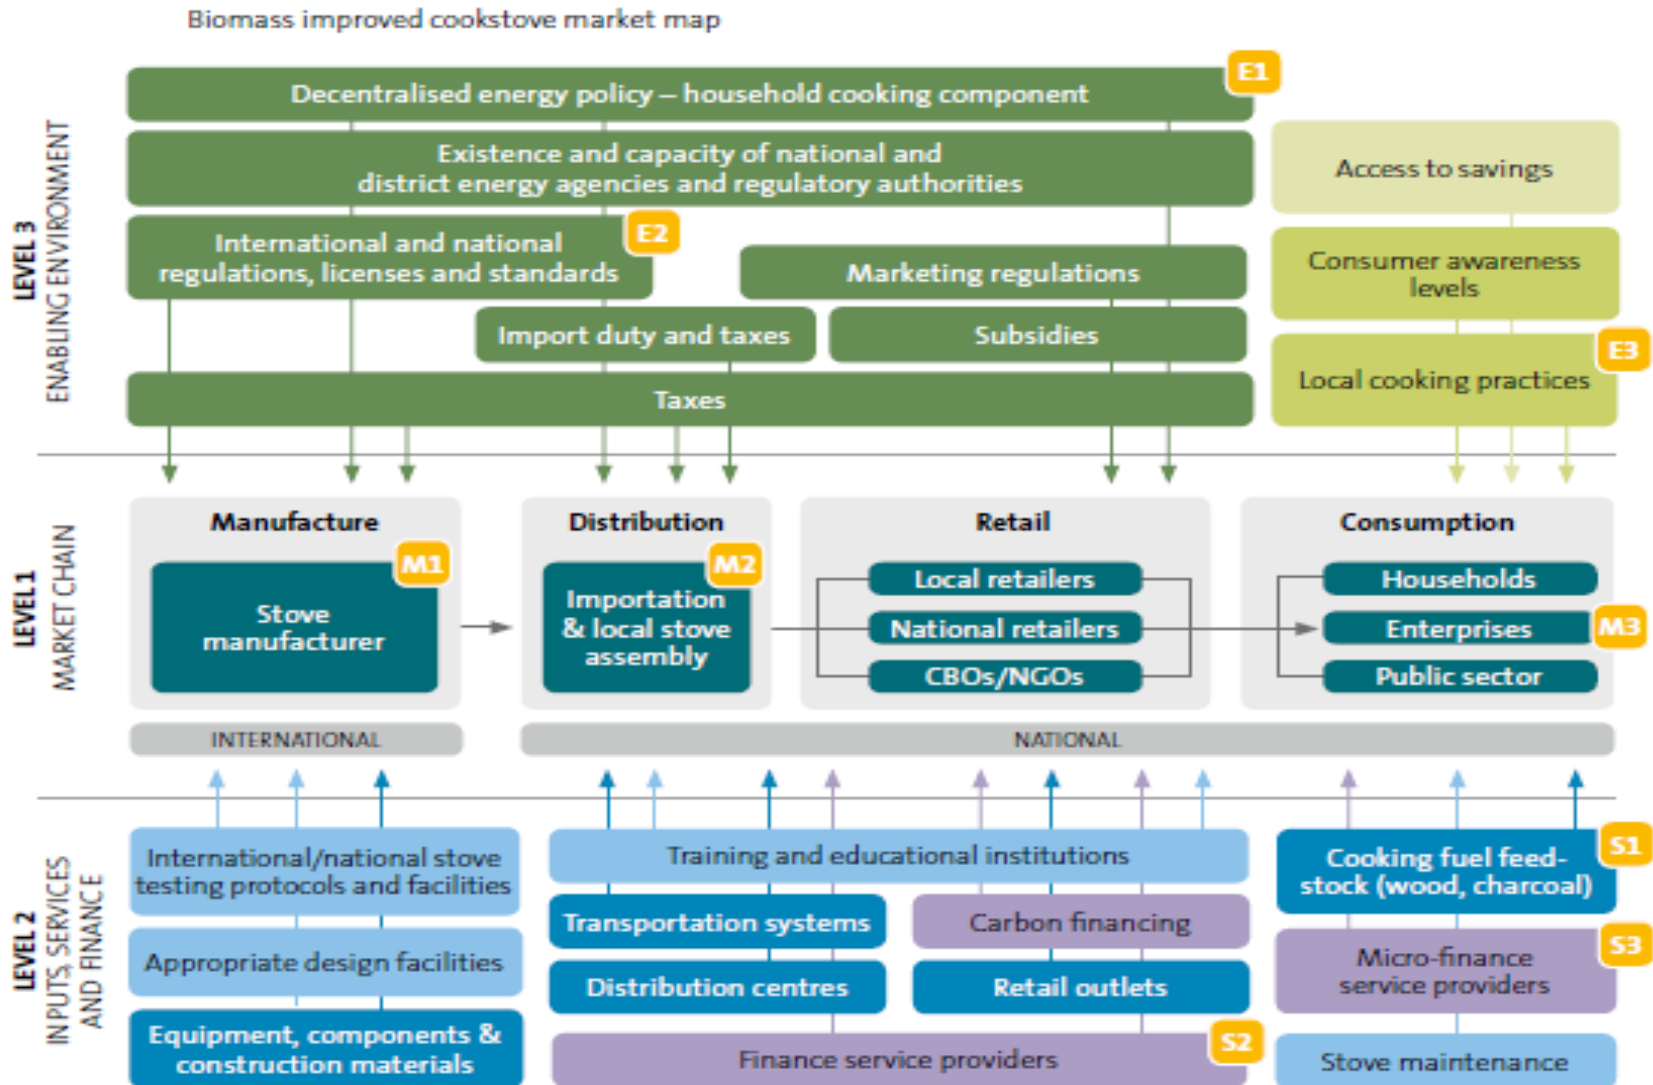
Biomass improved cookstove market map

LEVEL 3
ENABLING ENVIRONMENT

Decentralised energy policy – household cooking component

E1

Existence and capacity of national and district energy agencies and regulatory authorities

Access to savings

International and national regulations, licenses and standards

E2

Marketing regulations

Consumer awareness levels

Import duty and taxes

Subsidies

Local cooking practices

E3

Taxes

LEVEL 1
MARKET CHAIN

Manufacture

M1

Stove manufacturer

Distribution

M2

Importation & local stove assembly

Retail

Local retailers

National retailers

CBOs/NGOs

Consumption

Households

Enterprises

M3

Public sector

INTERNATIONAL

NATIONAL

LEVEL 2
INPUTS, SERVICES AND FINANCE

International/national stove testing protocols and facilities

Appropriate design facilities

Equipment, components & construction materials

Training and educational institutions

Transportation systems

Carbon financing

Distribution centres

Retail outlets

Finance service providers

S2

Cooking fuel feed-stock (wood, charcoal)

S1

Micro-finance service providers

S3

Stove maintenance